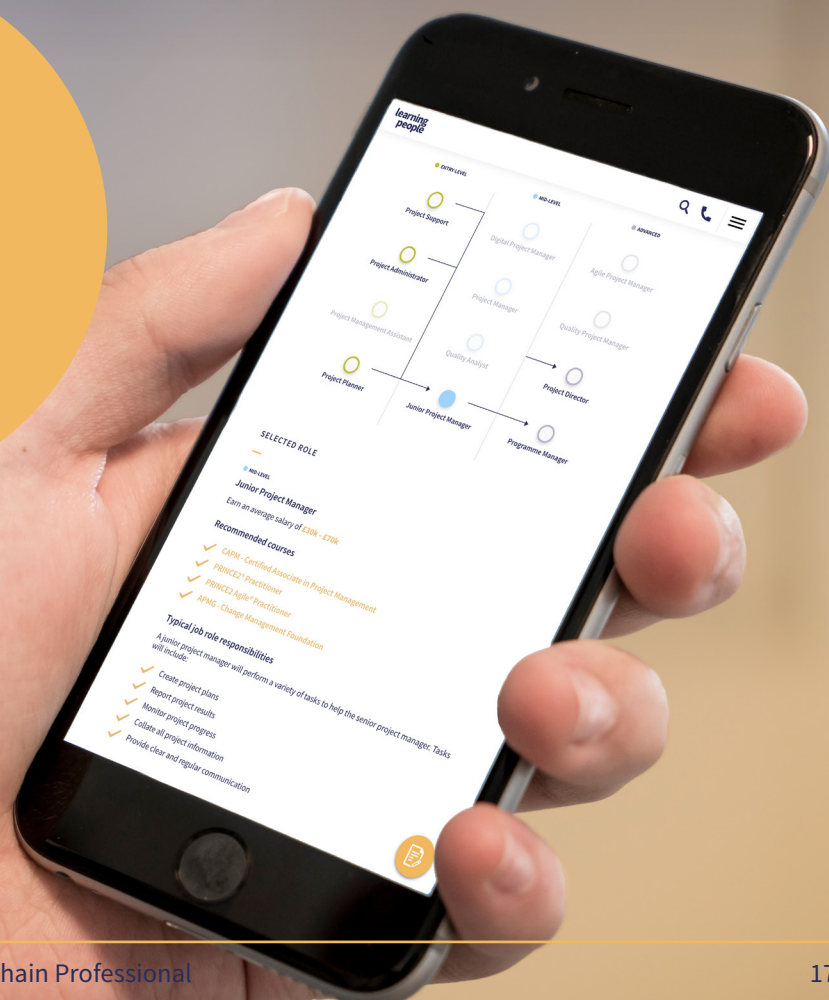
learning people

ENTRY LEVEL

MID-LEVEL

ADVANCED

Project Support

Digital Project Manager

Agile Project Manager

Project Administrator

Project Manager

Project Management Assistant

Quality Project Manager

Quality Analyst

Project Planner

Project Director

Junior Project Manager

Programme Manager

SELECTED ROLE

MID-LEVEL

Junior Project Manager

Earn an average salary of £30k - £70k

Recommended courses

CAPM - Certified Associate in Project Management

PRINCE2® Practitioner

PRINCE2 Agile® Practitioner

APMG - Change Management Foundation

Typical job role responsibilities

A junior project manager will perform a variety of tasks to help the senior project manager. Tasks will include:

Create project plans

Report project results

Monitor project progress

Collate all project information

Provide clear and regular communication

hain Professional

17